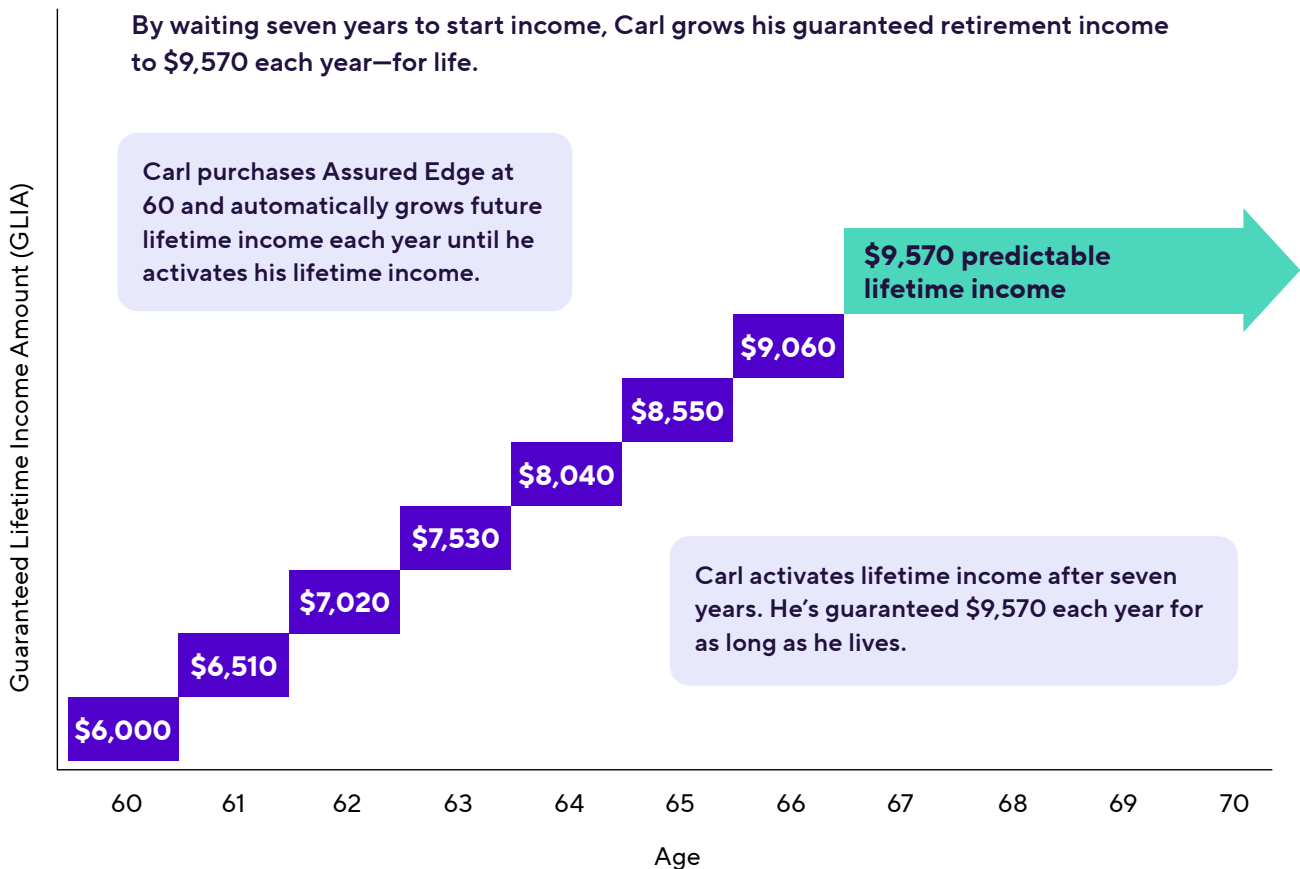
By waiting seven years to start income, Carl grows his guaranteed retirement income to $9,570 each year—for life.

Guaranteed Lifetime Income Amount (GLIA)

Carl purchases Assured Edge at 60 and automatically grows future lifetime income each year until he activates his lifetime income.

$9,570 predictable lifetime income

$9,060

$8,550

$8,040

$7,530

$7,020

$6,510

$6,000

Carl activates lifetime income after seven years. He's guaranteed $9,570 each year for as long as he lives.

60 61 62 63 64 65 66 67 68 69 70

Age